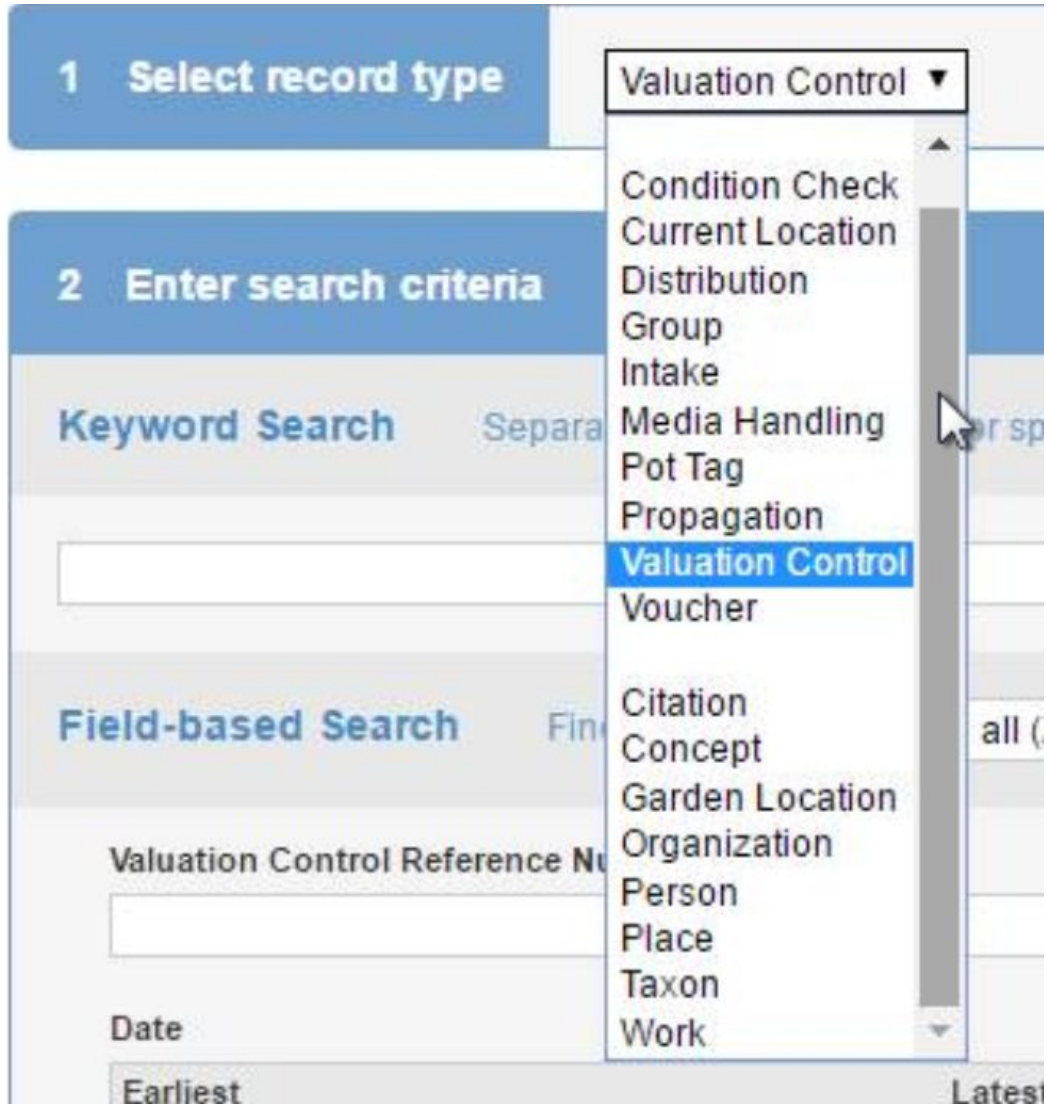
1 Select record type

Valuation Control ▼

Condition Check
Current Location
Distribution
Group
Intake
Media Handling
Pot Tag
Propagation
Valuation Control
Voucher

Citation
Concept
Garden Location
Organization
Person
Place
Taxon
Work

2 Enter search criteria

Keyword Search Separa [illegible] r sp

Field-based Search Fin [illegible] all (

Valuation Control Reference Nu

Date

Earliest

Latest